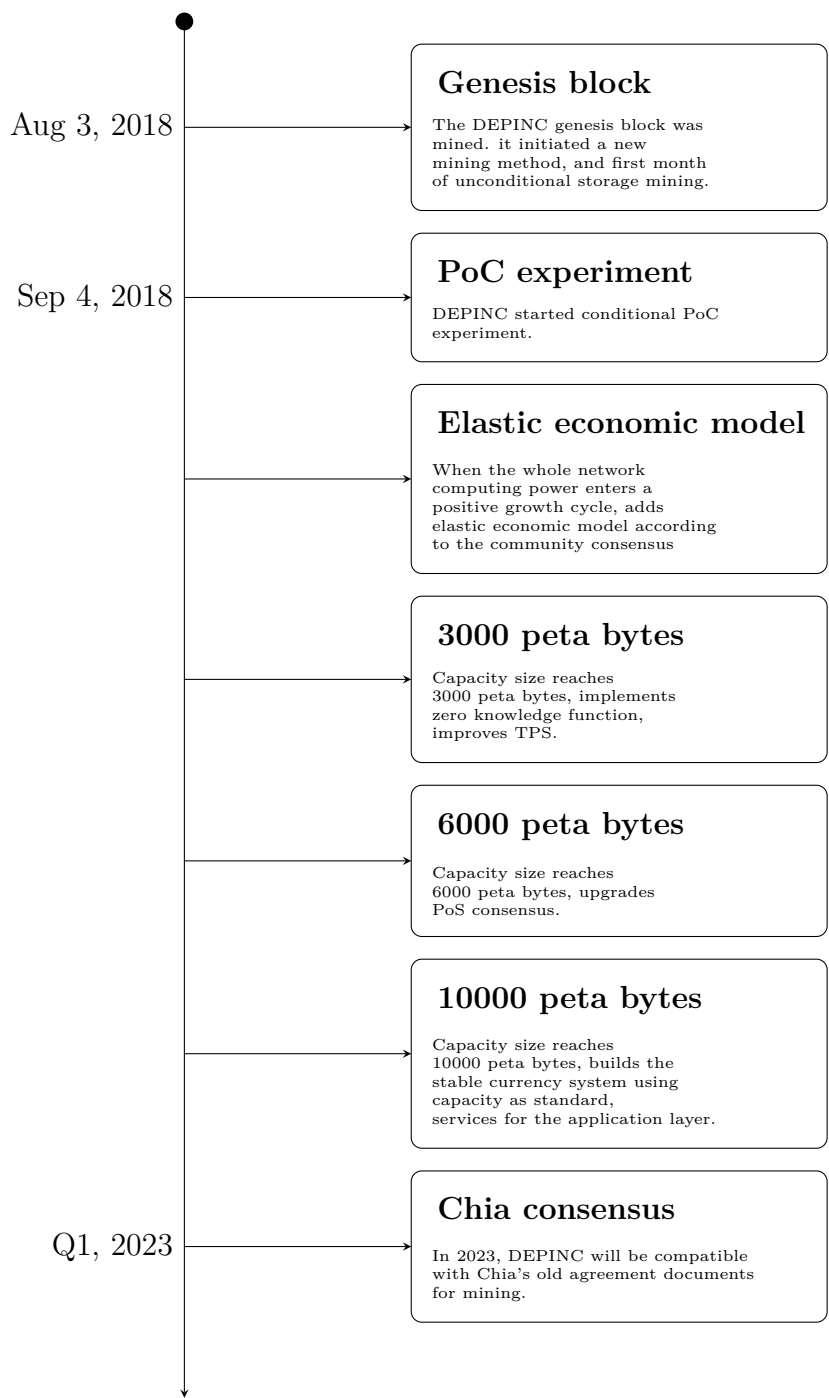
Aug 3, 2018

Genesis block

The DEPINC genesis block was mined. it initiated a new mining method, and first month of unconditional storage mining.

Sep 4, 2018

PoC experiment

DEPINC started conditional PoC experiment.

Elastic economic model

When the whole network computing power enters a positive growth cycle, adds elastic economic model according to the community consensus

3000 peta bytes

Capacity size reaches 3000 peta bytes, implements zero knowledge function, improves TPS.

6000 peta bytes

Capacity size reaches 6000 peta bytes, upgrades PoS consensus.

10000 peta bytes

Capacity size reaches 10000 peta bytes, builds the stable currency system using capacity as standard, services for the application layer.

Q1, 2023

Chia consensus

In 2023, DEPINC will be compatible with Chia's old agreement documents for mining.